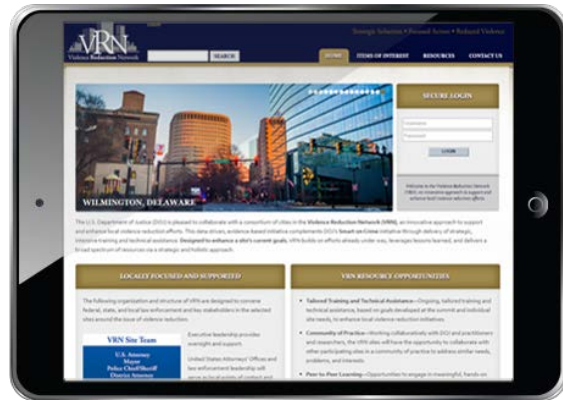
VRN
Violence Reduction Network

Strategic Solutions • Focused Action • Reduced Violence

SEARCH

HOME
ITEMS OF INTEREST
RESOURCES
CONTACT US

SECURE LOGIN

Username
Password

LOGIN

Welcome to the Violence Reduction Network (VRN), an innovative approach to support and enhance local violence reduction efforts.

WILMINGTON, DELAWARE

The U.S. Department of Justice (DOJ) is pleased to collaborate with a consortium of cities in the Violence Reduction Network (VRN), an innovative approach to support and enhance local violence reduction efforts. This data-driven, evidence-based initiative complements DOJ's Smart on Crime initiative through delivery of strategic, intensive training and technical assistance. Designed to enhance a site's current goals, VRN builds on efforts already under way, leverages lessons learned, and delivers a broad spectrum of resources via a strategic and holistic approach.

LOCALLY FOCUSED AND SUPPORTED

The following organization and structure of VRN are designed to convene federal, state, and local law enforcement and key stakeholders in the selected sites around the issue of violence reduction.

VRN Site Team
U.S. Attorney
Mayor
Police Chief/Sheriff
District Attorney

Executive leadership provides oversight and support.

United States Attorneys' Offices and law enforcement leadership will serve as local points of contact and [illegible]

VRN RESOURCE OPPORTUNITIES

• Tailored Training and Technical Assistance—Ongoing, tailored training and technical assistance, based on goals developed at the summit and individual site needs, to enhance local violence reduction initiatives.

• Community of Practice—Working collaboratively with DOJ and practitioners and researchers, the VRN sites will have the opportunity to collaborate with other participating sites in a community of practice to address similar needs, problems, and interests.

• Peer-to-Peer Learning—Opportunities to engage in meaningful, hands-on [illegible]